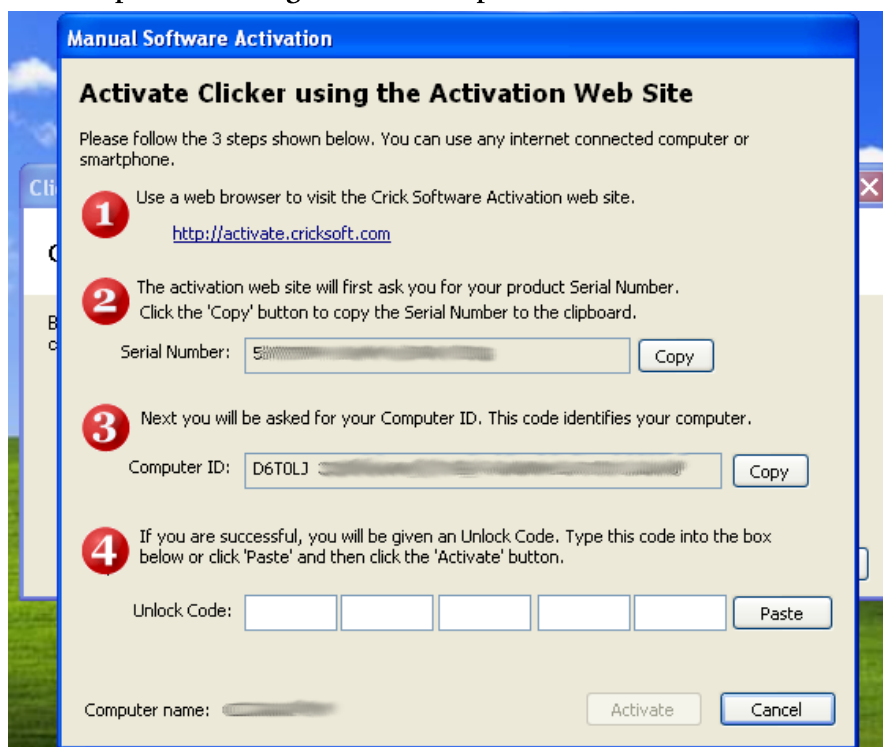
Manual Software Activation

Activate Clicker using the Activation Web Site

Please follow the 3 steps shown below. You can use any internet connected computer or smartphone.

1
Use a web browser to visit the Crick Software Activation web site.

http://activate.cricksoft.com

2
The activation web site will first ask you for your product Serial Number. Click the 'Copy' button to copy the Serial Number to the clipboard.

Serial Number: 5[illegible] Copy

3
Next you will be asked for your Computer ID. This code identifies your computer.

Computer ID: D6T0LJ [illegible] Copy

4
If you are successful, you will be given an Unlock Code. Type this code into the box below or click 'Paste' and then click the 'Activate' button.

Unlock Code: Paste

Computer name: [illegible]

Activate Cancel

Cli

C

B
c